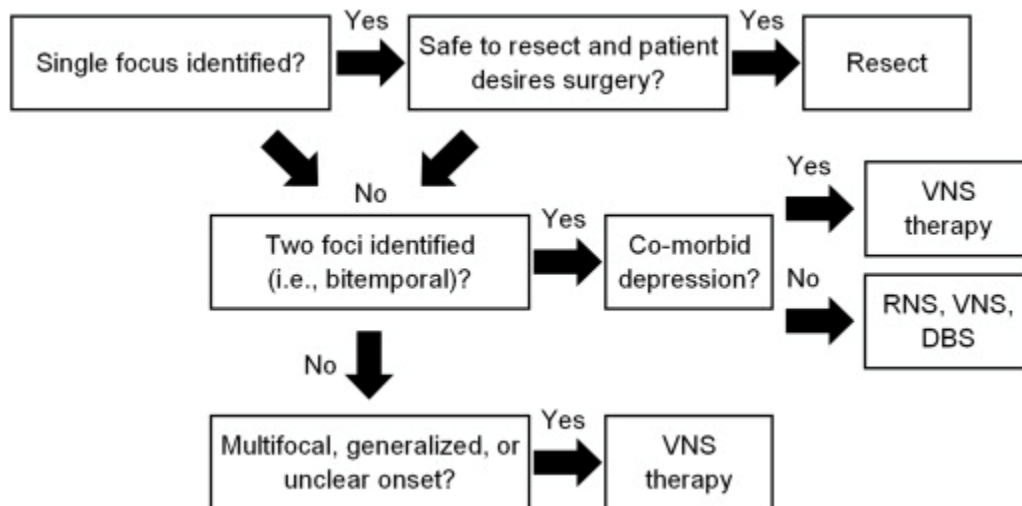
Single focus identified?

Yes

Safe to resect and patient desires surgery?

Yes

Resect

No

Two foci identified (i.e., bitemporal)?

Yes

Co-morbid depression?

Yes

VNS therapy

No

RNS, VNS, DBS

No

Multifocal, generalized, or unclear onset?

Yes

VNS therapy